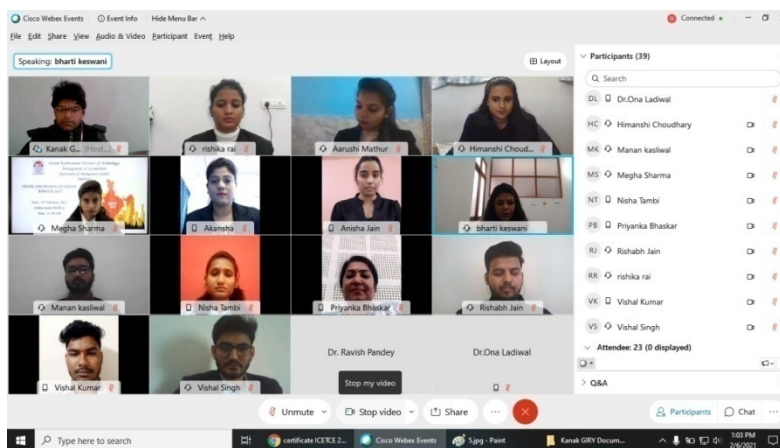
Cisco Webex Events | Event Info | Hide Menu Bar ^
Connected •
File Edit Share View Audio & Video Participant Event Help

Speaking: bharti keswani
Layout

Kanak G... (Host...)
rishika rai
Aarushi Mathur
Himanshi Choud...
Megha Sharma
Akansha
Anisha Jain
bharti keswani
Manan kasliwal
Nisha Tambi
Priyanka Bhaskar
Rishabh Jain
Vishal Kumar
Vishal Singh
Dr. Ravish Pandey
Dr.Ona Ladiwal
Stop my video

Participants (39)
Search
DL Dr.Ona Ladiwal
HC Himanshi Choudhary
MK Manan kasliwal
MS Megha Sharma
NT Nisha Tambi
PB Priyanka Bhaskar
RJ Rishabh Jain
RR rishika rai
VK Vishal Kumar
VS Vishal Singh
Attendee: 23 (0 displayed)
Q&A

Unmute
Stop video
Share
Participants
Chat

Type here to search
certificate ICETCE 2...
Cisco Webex Events
5.jpg - Paint
Kanak GIRY Docum...
1:03 PM
2/6/2021